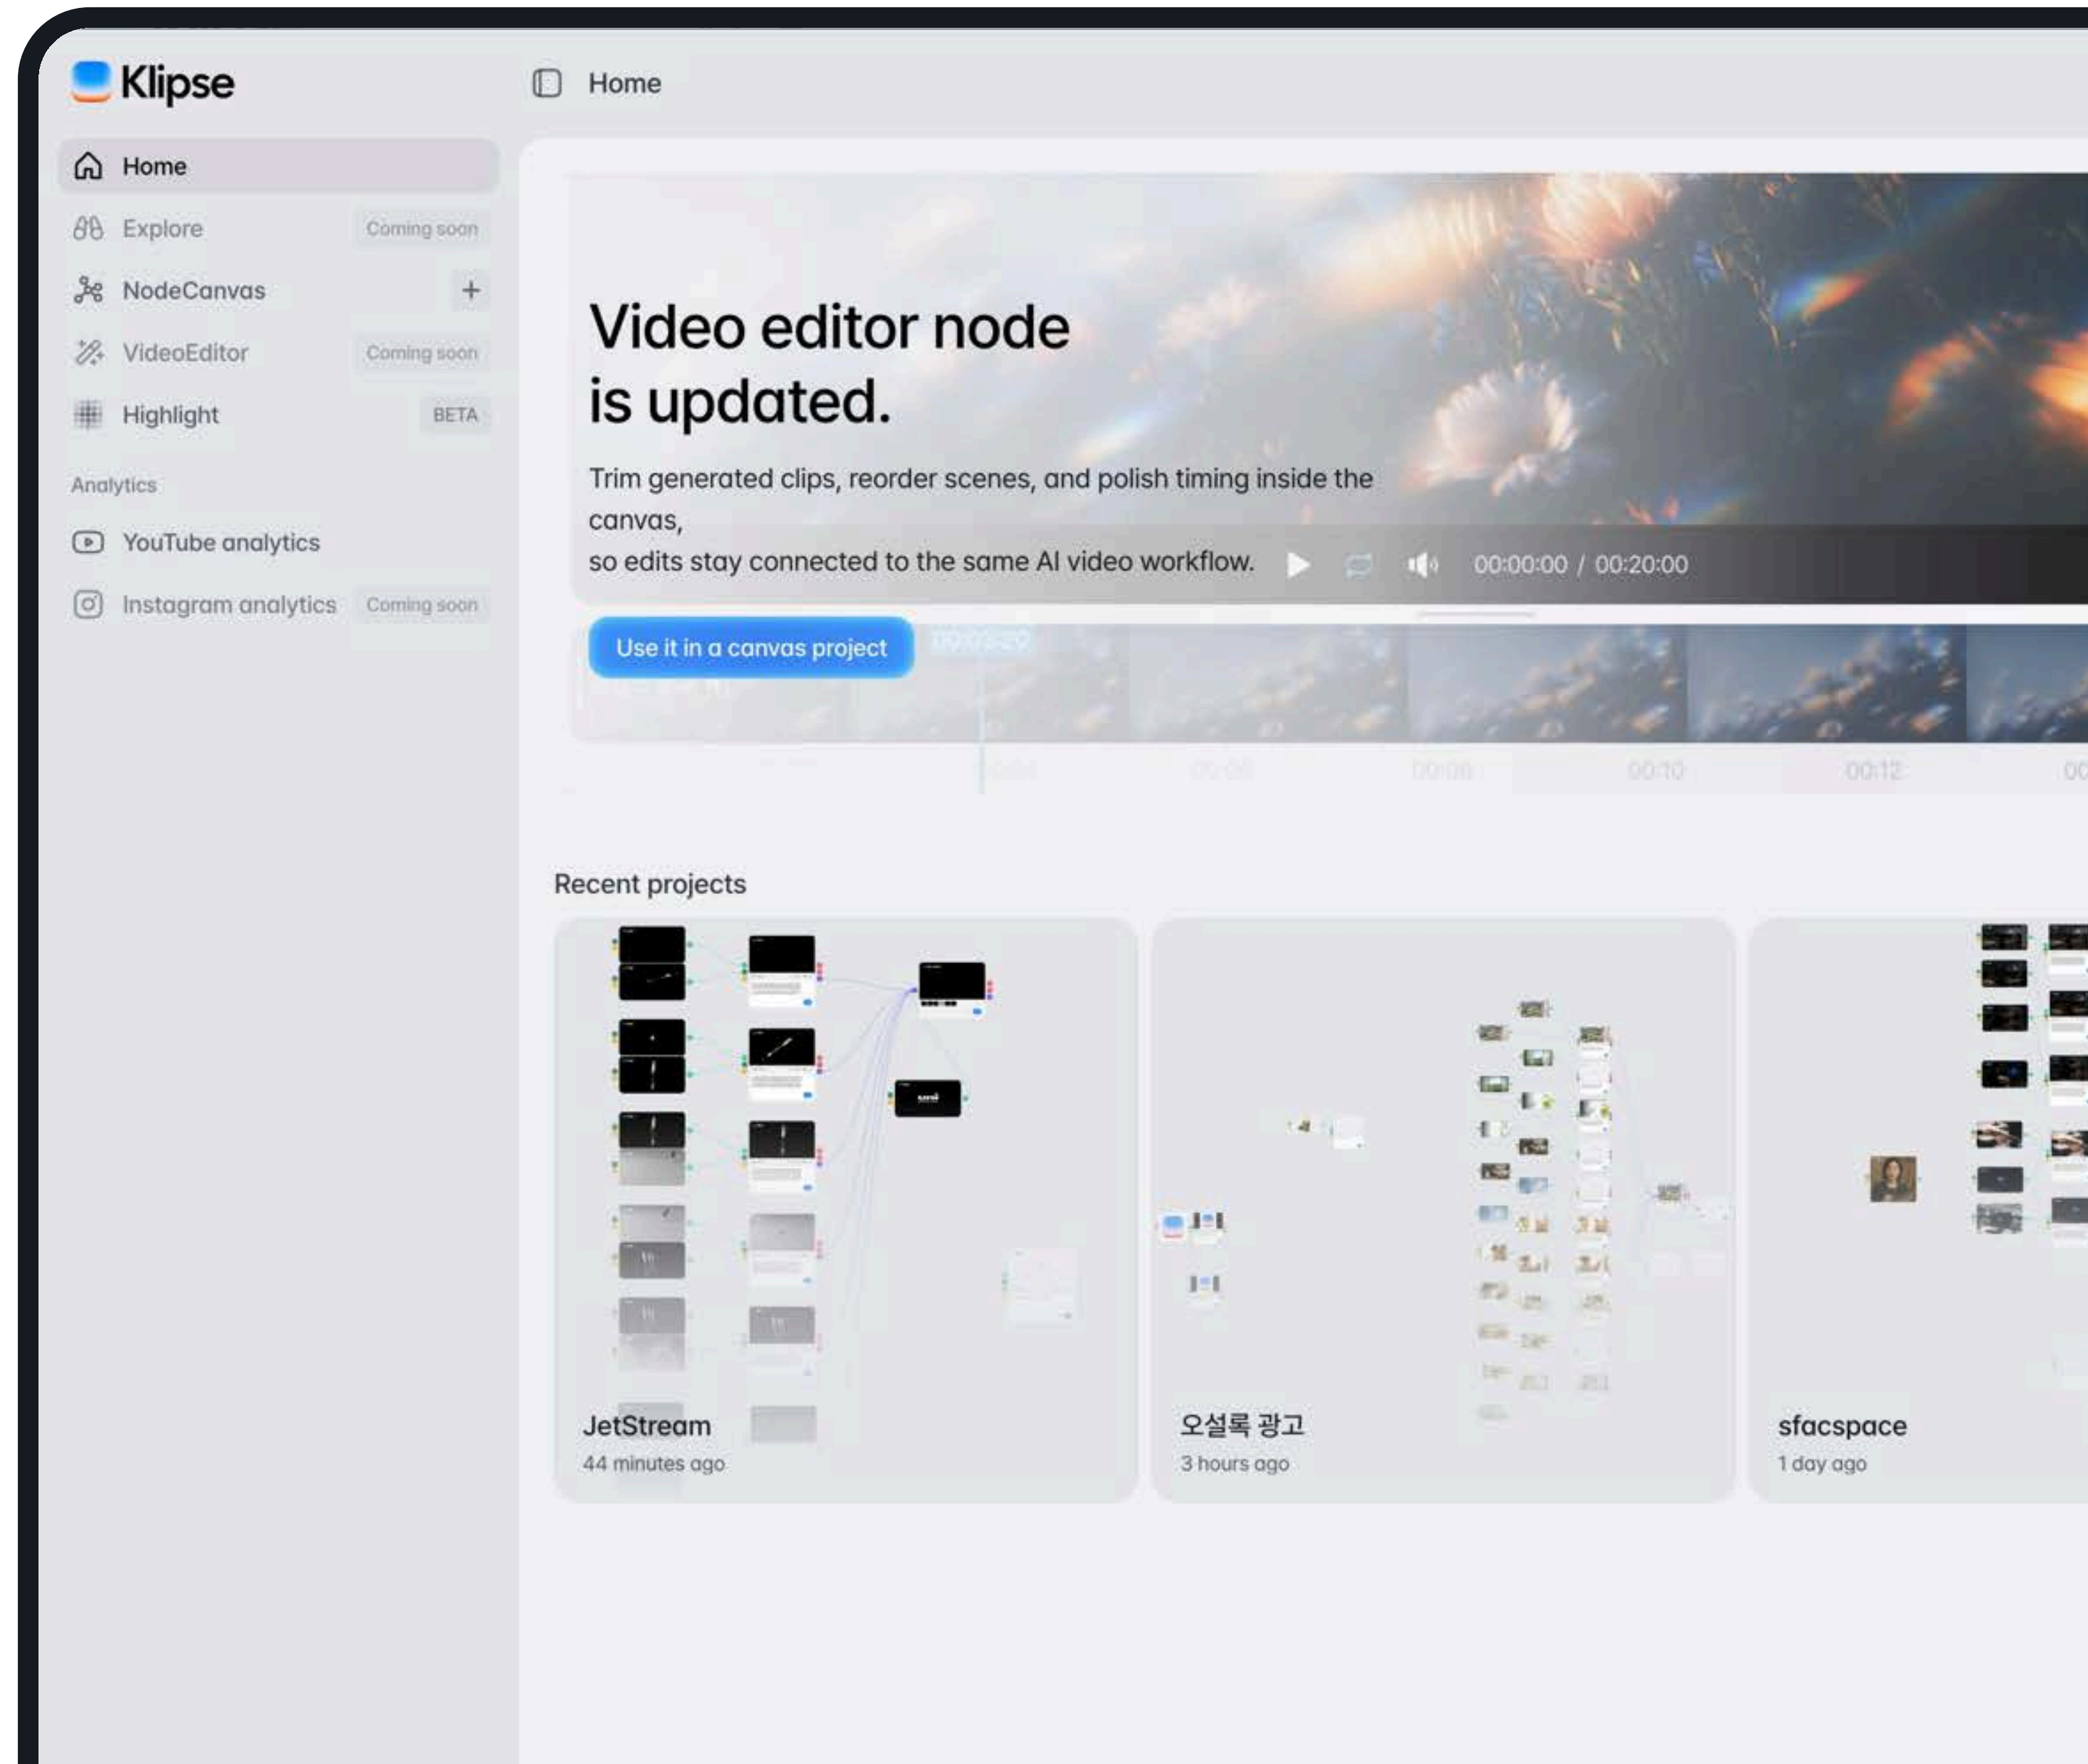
Klipse

Home

Home

Explore Coming soon

NodeCanvas +

VideoEditor Coming soon

Highlight BETA

Analytics

YouTube analytics

Instagram analytics Coming soon

Video editor node is updated.

Trim generated clips, reorder scenes, and polish timing inside the canvas,
so edits stay connected to the same AI video workflow.

00:00:00 / 00:20:00

Use it in a canvas project

00:10 00:12

Recent projects

JetStream
44 minutes ago

오설록 광고
3 hours ago

sfacspace
1 day ago